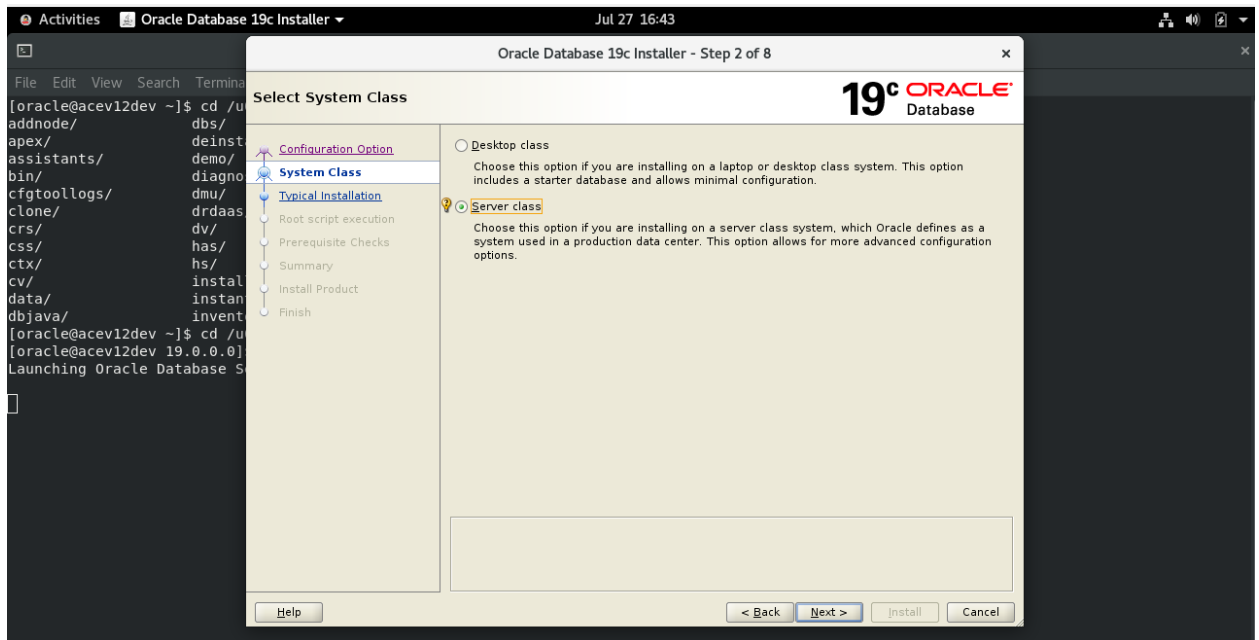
Activities Oracle Database 19c Installer ▾ Jul 27 16:43

File Edit View Search Termina
[oracle@acev12dev ~]$ cd /u
addnode/ dbs/
apex/ deinst
assistants/ demo/
bin/ diagno
cfgtoollogs/ dmu/
clone/ drdaas
crs/ dv/
css/ has/
ctx/ hs/
cv/ instal
data/ instan
dbjava/ invent
[oracle@acev12dev ~]$ cd /u
[oracle@acev12dev 19.0.0.0]
Launching Oracle Database S

Oracle Database 19c Installer - Step 2 of 8

Select System Class

19c ORACLE Database

Configuration Option
System Class
Typical Installation
Root script execution
Prerequisite Checks
Summary
Install Product
Finish

Desktop class

Choose this option if you are installing on a laptop or desktop class system. This option includes a starter database and allows minimal configuration.

Server class

Choose this option if you are installing on a server class system, which Oracle defines as a system used in a production data center. This option allows for more advanced configuration options.

Help

< Back Next > Install Cancel